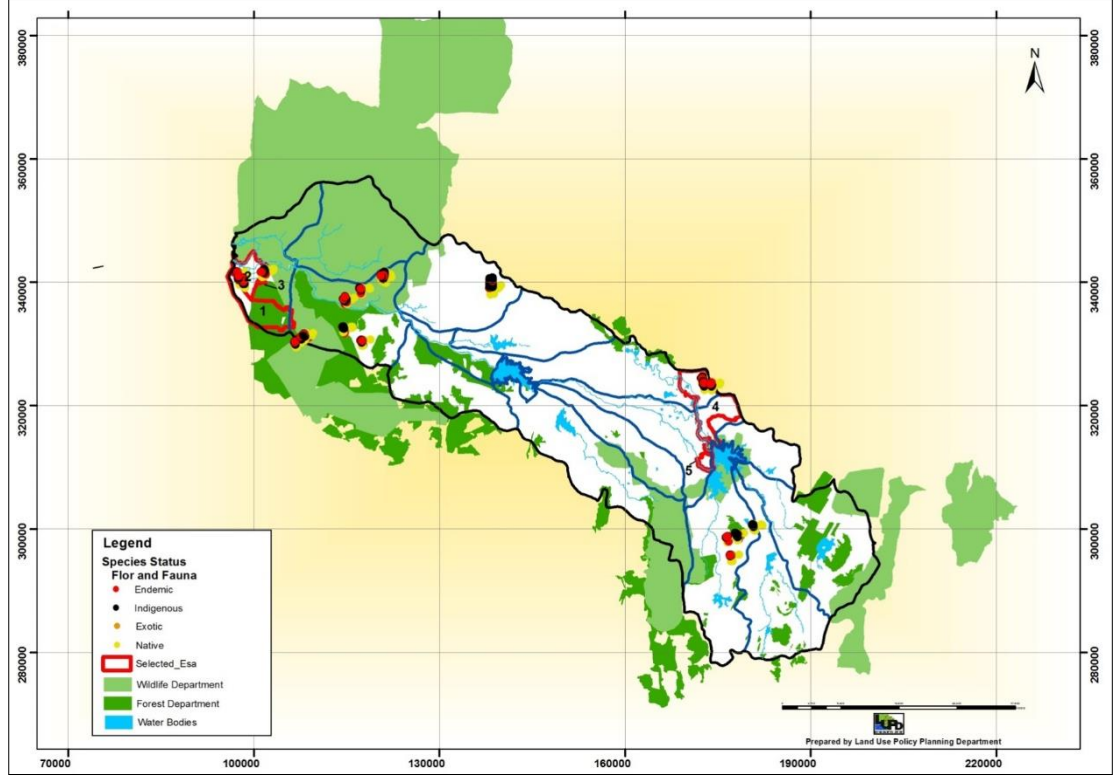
380000
360000
340000
320000
300000
280000

380000
360000
340000
320000
300000
280000

N

2
3
1
4
5

Legend
Species Status
Flor and Fauna
Endemic
Indigenous
Exotic
Native
Selected_Esa
Wildlife Department
Forest Department
Water Bodies

LUPPD
Prepared by Land Use Policy Planning Department

70000
100000
130000
160000
190000
220000